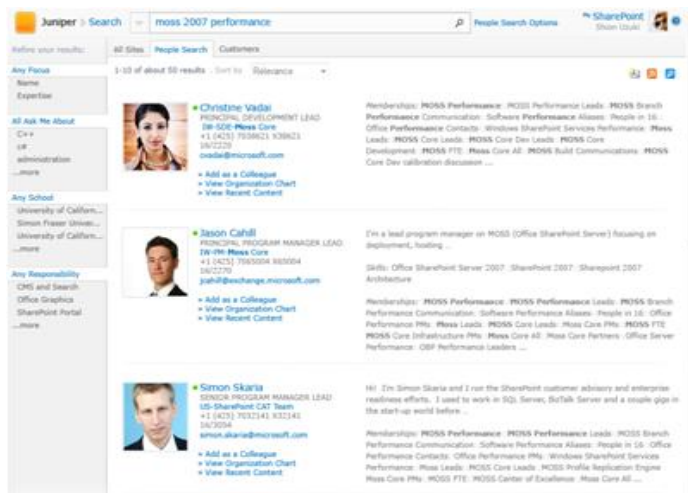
Juniper > Search | moss 2007 performance | People Search Options | SharePoint Shion Uzuki

Refine your results:

Any Focus
Name
Expertise

All Ask Me About
C++
c#
administration
...more

Any School
University of Californ...
Simon Fraser Univer...
University of Californ...
...more

Any Responsibility
CMS and Search
Office Graphics
SharePoint Portal
...more

All Sites | People Search | Customers

1-10 of about 50 results Sort by: Relevance

Christine Vadai
PRINCIPAL DEVELOPMENT LEAD
IW-SDE-Moss Core
+1 (425) 7038621 X38621
16/2229
cvadai@microsoft.com
» Add as a Colleague
» View Organization Chart
» View Recent Content

Memberships: MOSS Performance : MOSS Performance Leads : MOSS Branch Performance Communication : Software Performance Aliases: People in 16 : Office Performance Contacts : Windows SharePoint Services Performance : Moss Leads : MOSS Core Leads : MOSS Core Dev Leads : MOSS Core Development : MOSS FTE : Moss Core All : MOSS Build Communications : MOSS Core Dev calibration discussion ...

Jason Cahill
PRINCIPAL PROGRAM MANAGER LEAD
IW-PM-Moss Core
+1 (425) 7065004 X65004
16/2270
jcahill@exchange.microsoft.com
» Add as a Colleague
» View Organization Chart
» View Recent Content

I'm a lead program manager on MOSS (Office SharePoint Server) focusing on deployment, hosting ...

Skills: Office SharePoint Server 2007 : SharePoint 2007 : Sharepoint 2007 Architecture

Memberships: MOSS Performance : MOSS Performance Leads : MOSS Branch Performance Communication : Software Performance Aliases: People in 16 : Office Performance PMs : Moss Leads : MOSS Core Leads : Moss Core PMs : MOSS FTE MOSS Core Infrastructure PMs : Moss Core All : Moss Core Partners : Office Server Performance : OBP Performance Leaders ...

Simon Skaria
SENIOR PROGRAM MANAGER LEAD
US-SharePoint CAT Team
+1 (425) 7032141 X32141
16/3054
simon.skaria@microsoft.com
» Add as a Colleague
» View Organization Chart
» View Recent Content

Hi! I'm Simon Skaria and I run the SharePoint customer advisory and enterprise readiness efforts. I used to work in SQL Server, BizTalk Server and a couple gigs in the start-up world before ...

Memberships: MOSS Performance : MOSS Performance Leads : MOSS Branch Performance Communication : Software Performance Aliases: People in 16 : Office Performance Contacts : Office Performance PMs : Windows SharePoint Services Performance : Moss Leads : MOSS Core Leads : MOSS Profile Replication Engine : Moss Core PMs : MOSS FTE : MOSS Center of Excellence : Moss Core All ...